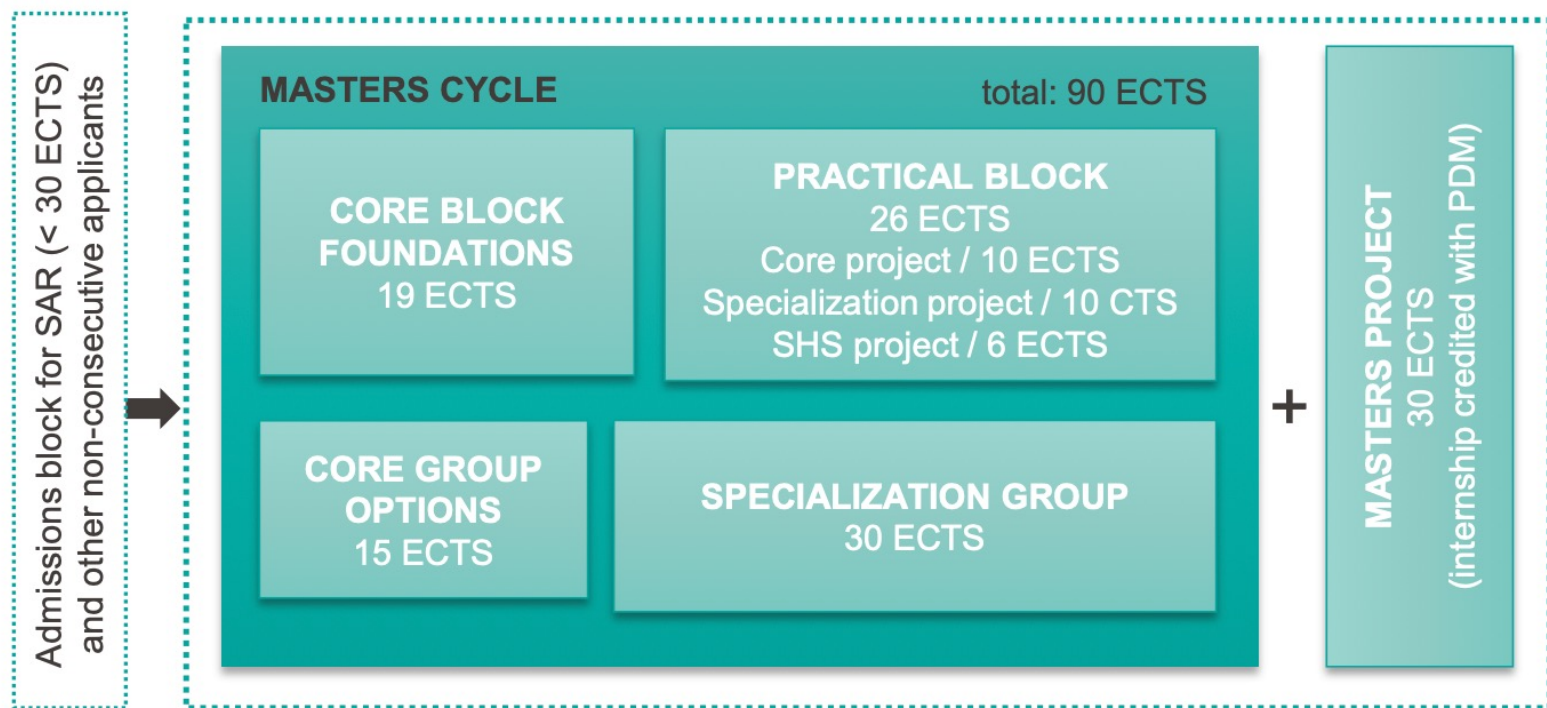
Admissions block for SAR (< 30 ECTS) and other non-consecutive applicants

MASTERS CYCLE

total: 90 ECTS

CORE BLOCK FOUNDATIONS
19 ECTS

PRACTICAL BLOCK
26 ECTS
Core project / 10 ECTS
Specialization project / 10 CTS
SHS project / 6 ECTS

CORE GROUP OPTIONS
15 ECTS

SPECIALIZATION GROUP
30 ECTS

+

MASTERS PROJECT
30 ECTS
(internship credited with PDM)